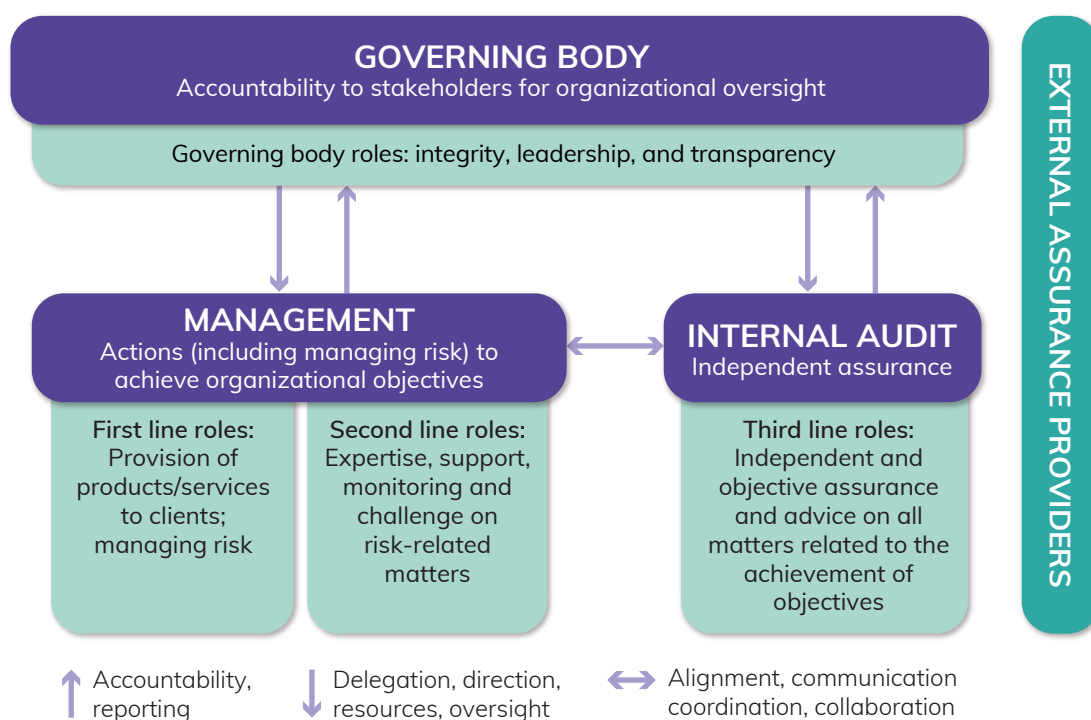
GOVERNING BODY
Accountability to stakeholders for organizational oversight

Governing body roles: integrity, leadership, and transparency

MANAGEMENT
Actions (including managing risk) to achieve organizational objectives

First line roles:
Provision of products/services to clients; managing risk

Second line roles:
Expertise, support, monitoring and challenge on risk-related matters

INTERNAL AUDIT
Independent assurance

Third line roles:
Independent and objective assurance and advice on all matters related to the achievement of objectives

EXTERNAL ASSURANCE PROVIDERS

Accountability, reporting

Delegation, direction, resources, oversight

Alignment, communication coordination, collaboration